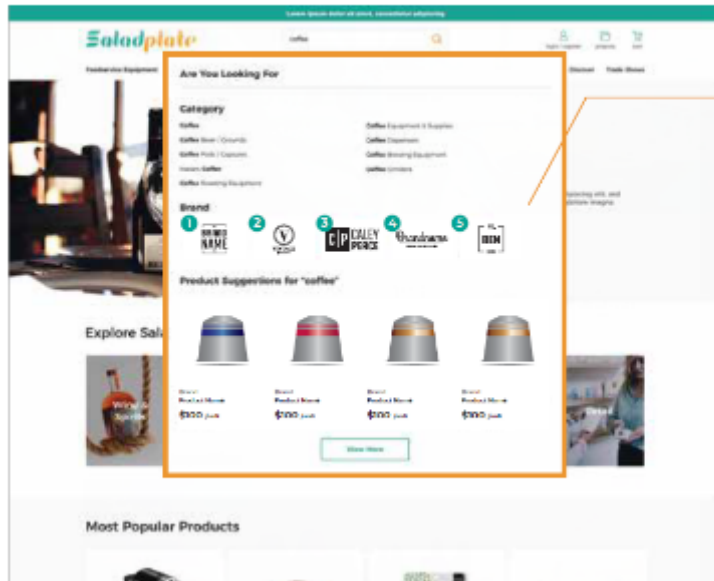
Lorem ipsum dolor sit amet, consectetur adipiscing

Saladplate

coffee

Login / register

Projects

Cart

Foodservice Equipment

Discover

Trade Shows

Are You Looking For

Category

Coffee

Coffee Bean / Grounds

Coffee Pods / Capsules

Instant Coffee

Coffee Roasting Equipment

Coffee Equipment & Supplies

Coffee Dispensers

Coffee Brewing Equipment

Coffee Grinders

Brand

1

BRAND NAME

2

3

CP CALEY PIERCE

4

Grandmama

5

BEN

Product Suggestions for "coffee"

Brand

Product Name

$000

Brand

Product Name

$000

Brand

Product Name

$000

Brand

Product Name

$000

View More

Explore Sal

Wine & Spirits

Most Popular Products

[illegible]